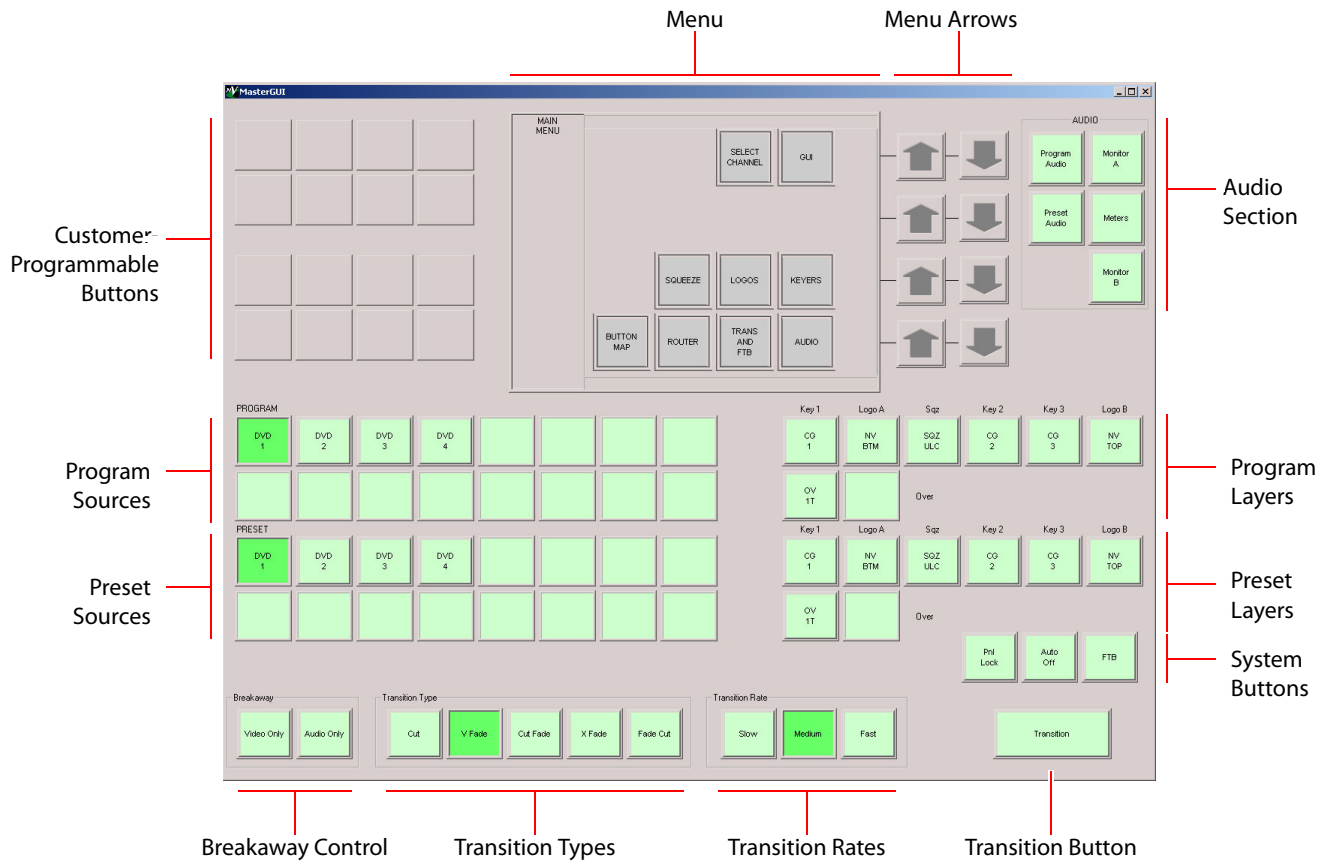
Menu

Menu Arrows

MasterGUI

MAIN MENU

SELECT CHANNEL

GUI

SQUEEZE

LOGOS

KEYERS

BUTTON MAP

ROUTER

TRANS AND FTB

AUDIO

AUDIO

Program Audio

Monitor A

Preset Audio

Meters

Monitor B

Audio Section

Customer Programmable Buttons

PROGRAM

DVD 1

DVD 2

DVD 3

DVD 4

Key 1

Logo A

Sqz

Key 2

Key 3

Logo B

CG 1

NV BTM

SQZ ULC

CG 2

CG 3

NV TOP

OV 1T

Over

Program Sources

Program Layers

PRESET

DVD 1

DVD 2

DVD 3

DVD 4

Key 1

Logo A

Sqz

Key 2

Key 3

Logo B

CG 1

NV BTM

SQZ ULC

CG 2

CG 3

NV TOP

OV 1T

Over

Preset Sources

Preset Layers

Pnl Lock

Auto Off

FTB

System Buttons

Breakaway

Video Only

Audio Only

Transition Type

Cut

V Fade

Cut Fade

X Fade

Fade Cut

Transition Rate

Slow

Medium

Fast

Transition

Breakaway Control

Transition Types

Transition Rates

Transition Button